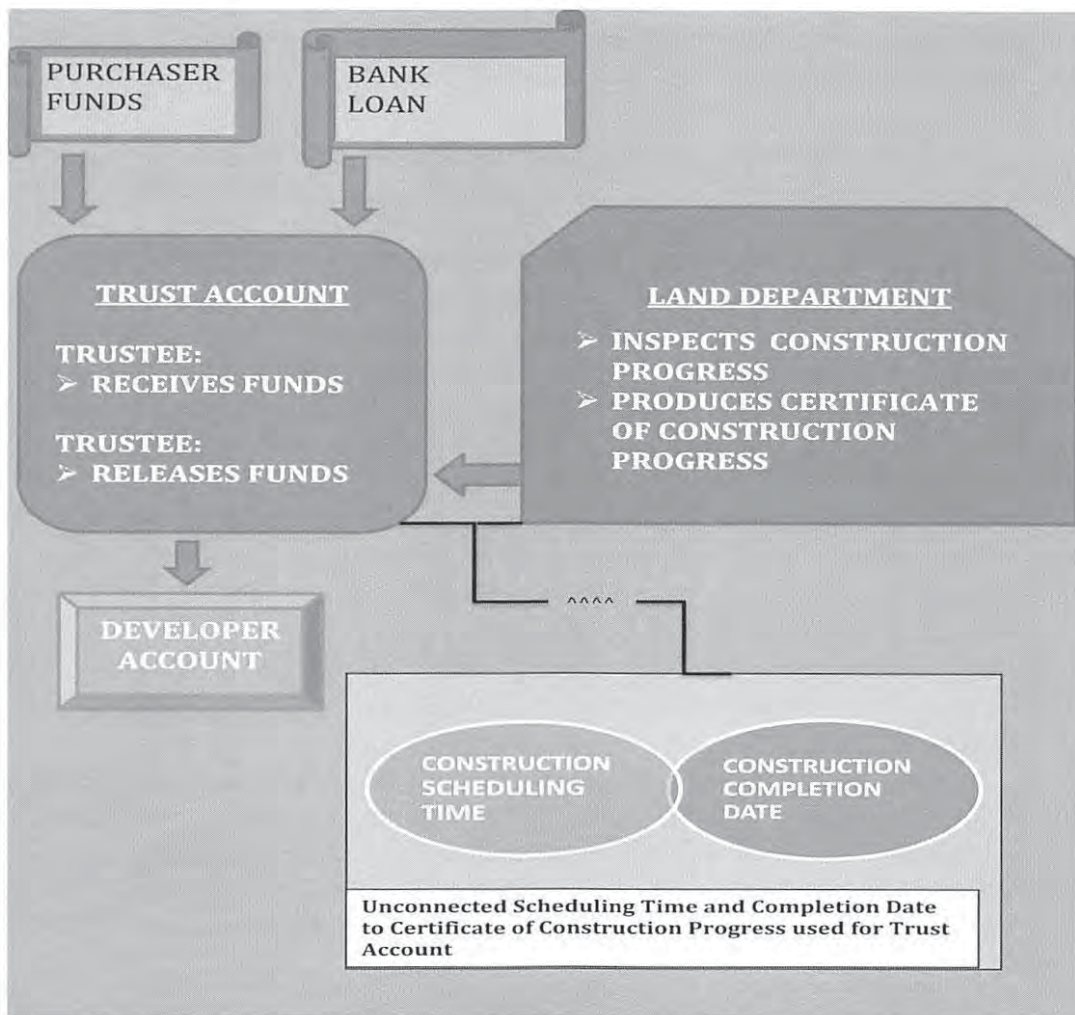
PURCHASER FUNDS

BANK LOAN

TRUST ACCOUNT

TRUSTEE:
➢ RECEIVES FUNDS

TRUSTEE:
➢ RELEASES FUNDS

LAND DEPARTMENT

➢ INSPECTS CONSTRUCTION PROGRESS
➢ PRODUCES CERTIFICATE OF CONSTRUCTION PROGRESS

DEVELOPER ACCOUNT

^^^^

CONSTRUCTION SCHEDULING TIME

CONSTRUCTION COMPLETION DATE

Unconnected Scheduling Time and Completion Date to Certificate of Construction Progress used for Trust Account